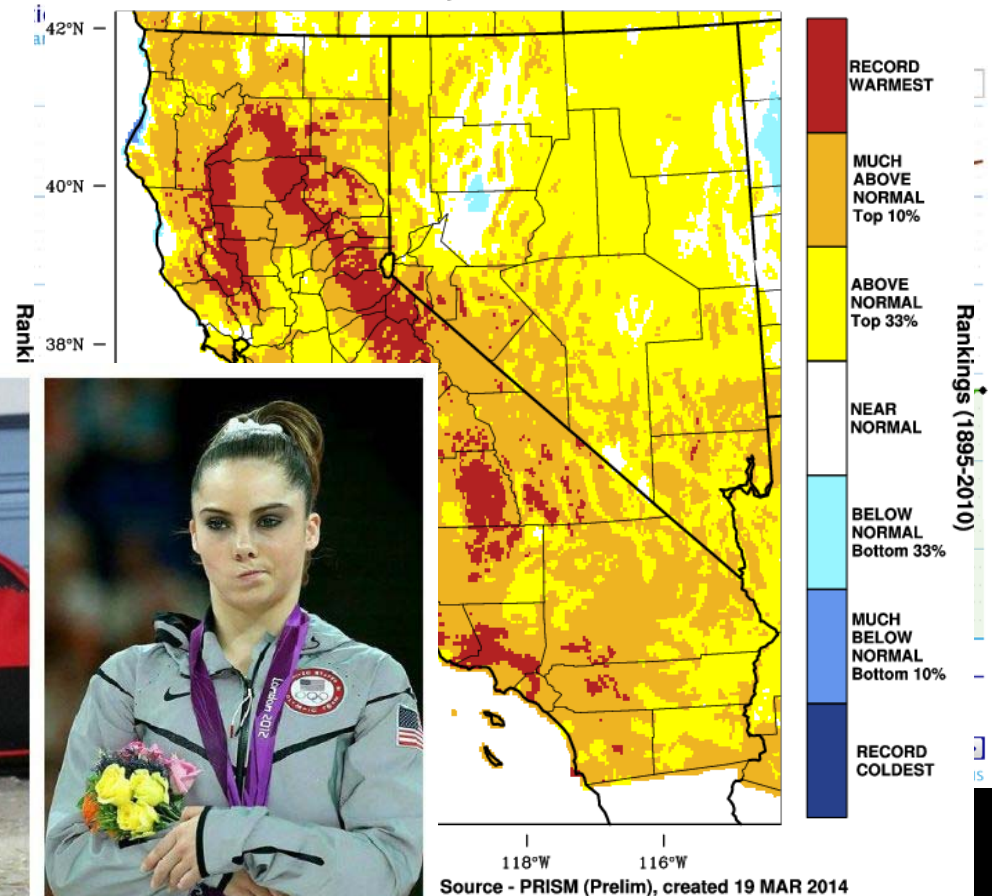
42°N
40°N
38°N
Ranki
RECORD WARMEST
MUCH ABOVE NORMAL Top 10%
ABOVE NORMAL Top 33%
NEAR NORMAL
BELOW NORMAL Bottom 33%
MUCH BELOW NORMAL Bottom 10%
RECORD COLDEST
Rankings (1895-2010)
London 2012
118°W
116°W
Source - PRISM (Prelim), created 19 MAR 2014